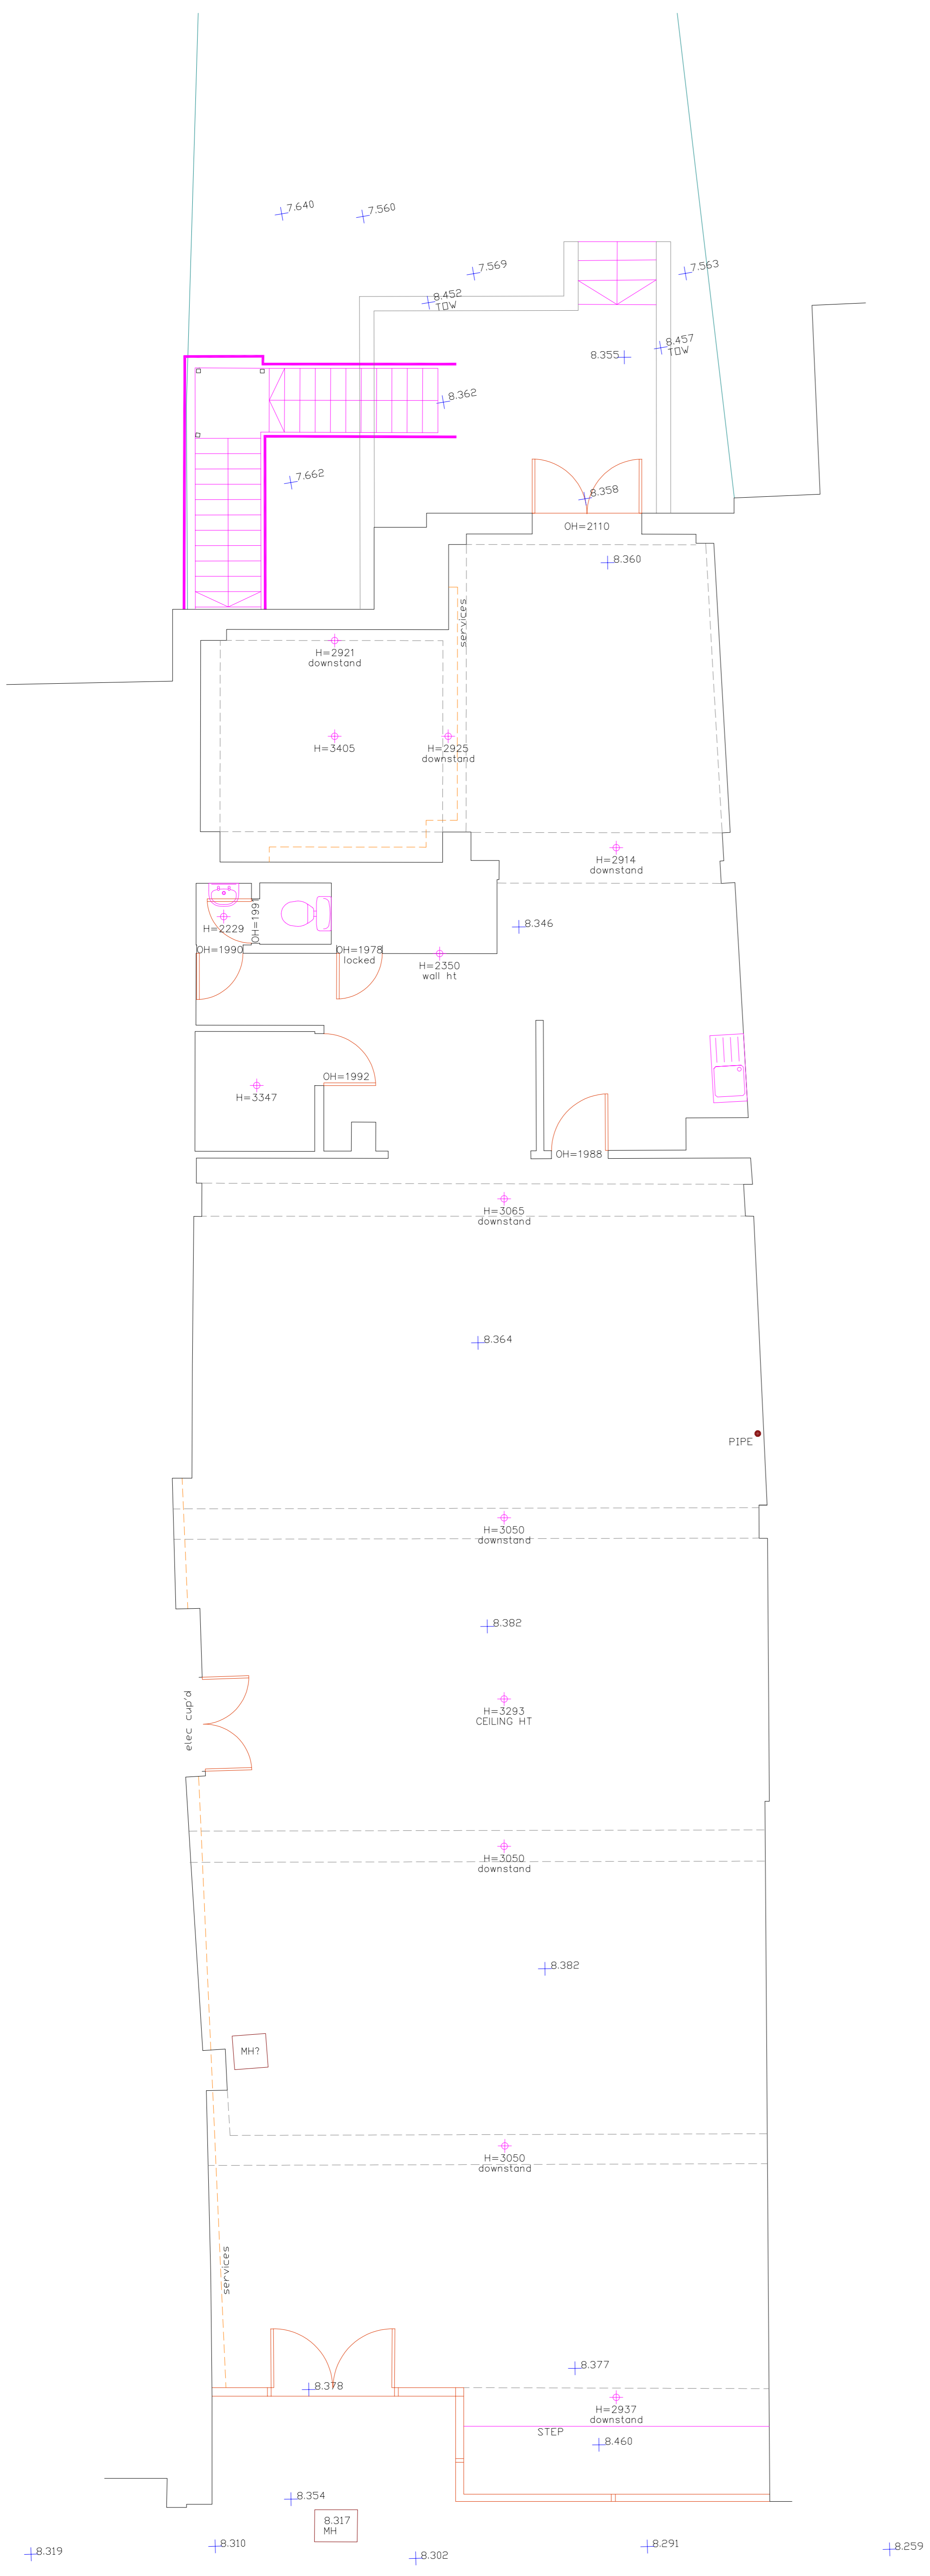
7.640
7.560
7.569
7.563
8.452
TOW
8.355
8.457
TOW
8.362
7.662
8.358
OH=2110
8.360
services
H=2921
downstand
H=3405
H=2925
downstand
H=2914
downstand
8.346
H=2229
OH=1991
OH=1990
OH=1978
locked
H=2350
wall ht
OH=1992
H=3347
OH=1988
H=3065
downstand
8.364
PIPE
H=3050
downstand
8.382
elec cup'd
H=3293
CEILING HT
H=3050
downstand
8.382
MH?
H=3050
downstand
services
8.377
8.378
H=2937
downstand
STEP
8.460
8.354
8.317
MH
8.319
8.310
8.302
8.291
8.259